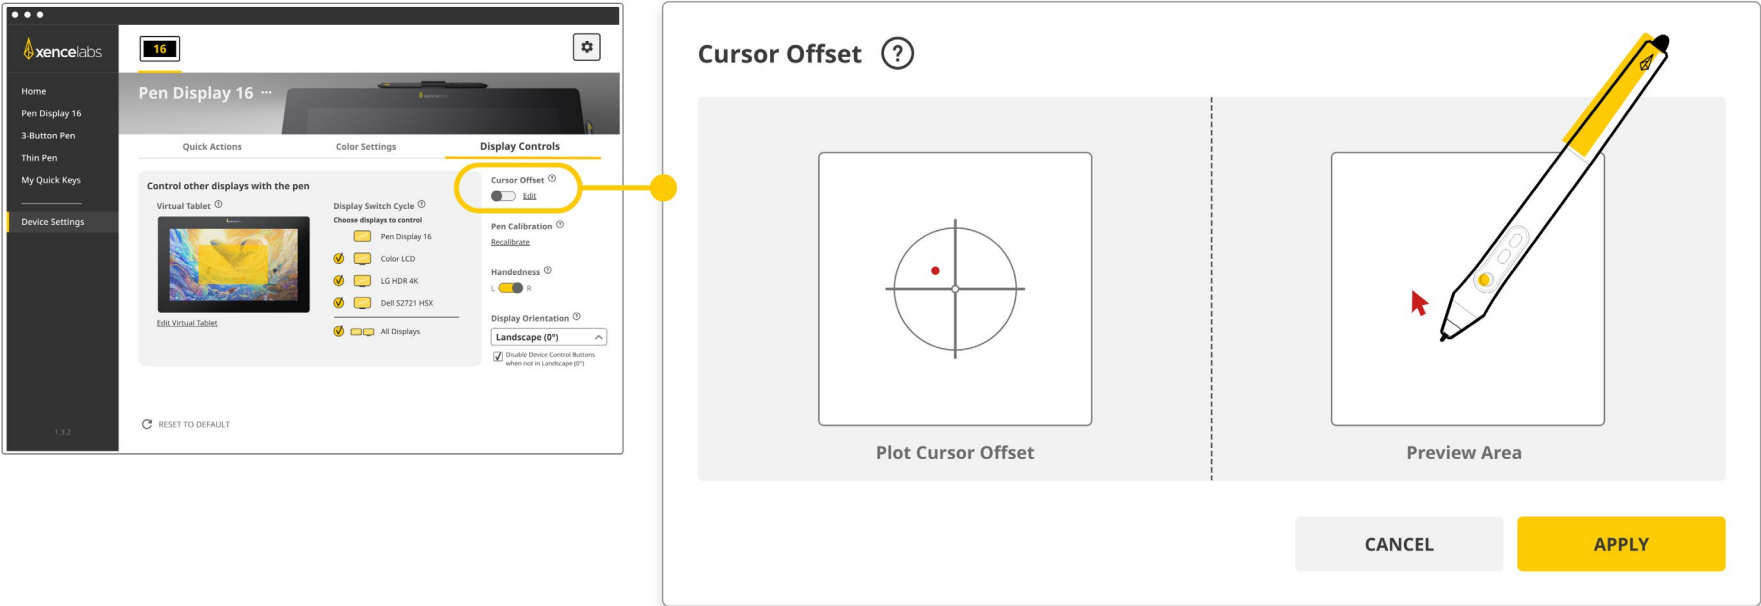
xencelabs

Home
Pen Display 16
3-Button Pen
Thin Pen
My Quick Keys
Device Settings

1.3.2

16

Pen Display 16 ···

Quick Actions
Color Settings
Display Controls

Control other displays with the pen

Virtual Tablet

Edit Virtual Tablet

Display Switch Cycle
Choose displays to control
Pen Display 16
Color LCD
LG HDR 4K
Dell S2721 HSX
All Displays

Cursor Offset
Edit

Pen Calibration
Recalibrate

Handedness
L R

Display Orientation
Landscape (0°)
Disable Device Control Buttons when not in Landscape (0°)

RESET TO DEFAULT

Cursor Offset ?

Plot Cursor Offset

Preview Area

CANCEL
APPLY